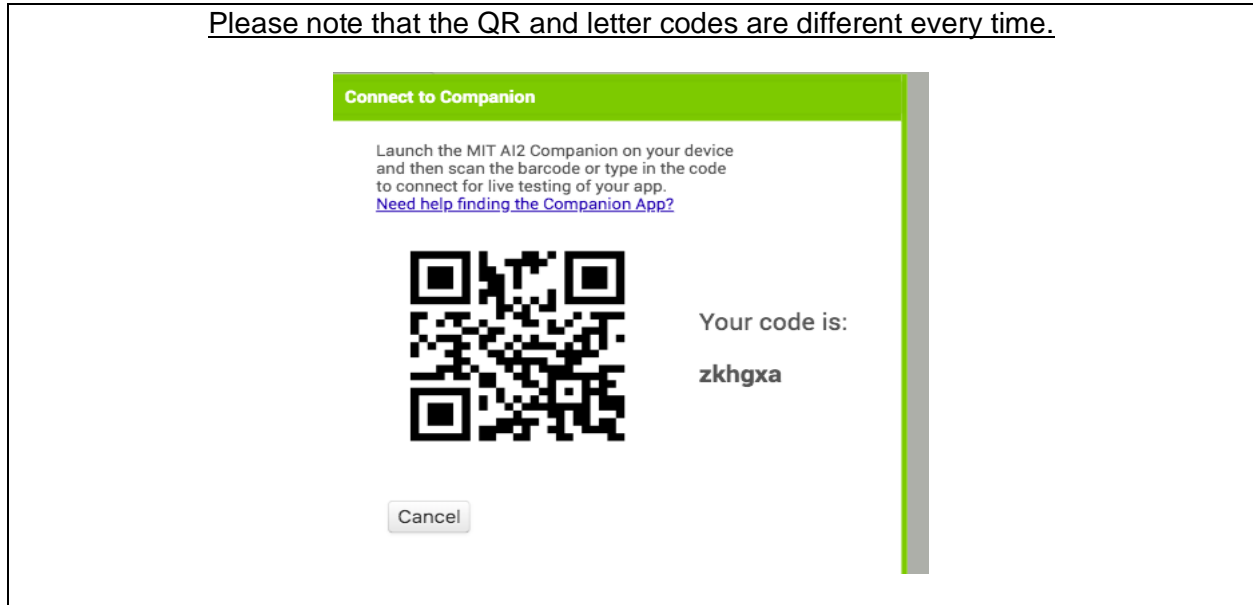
Please note that the QR and letter codes are different every time.

Connect to Companion

Launch the MIT AI2 Companion on your device and then scan the barcode or type in the code to connect for live testing of your app.
Need help finding the Companion App?

Your code is:

zkhgxa

Cancel